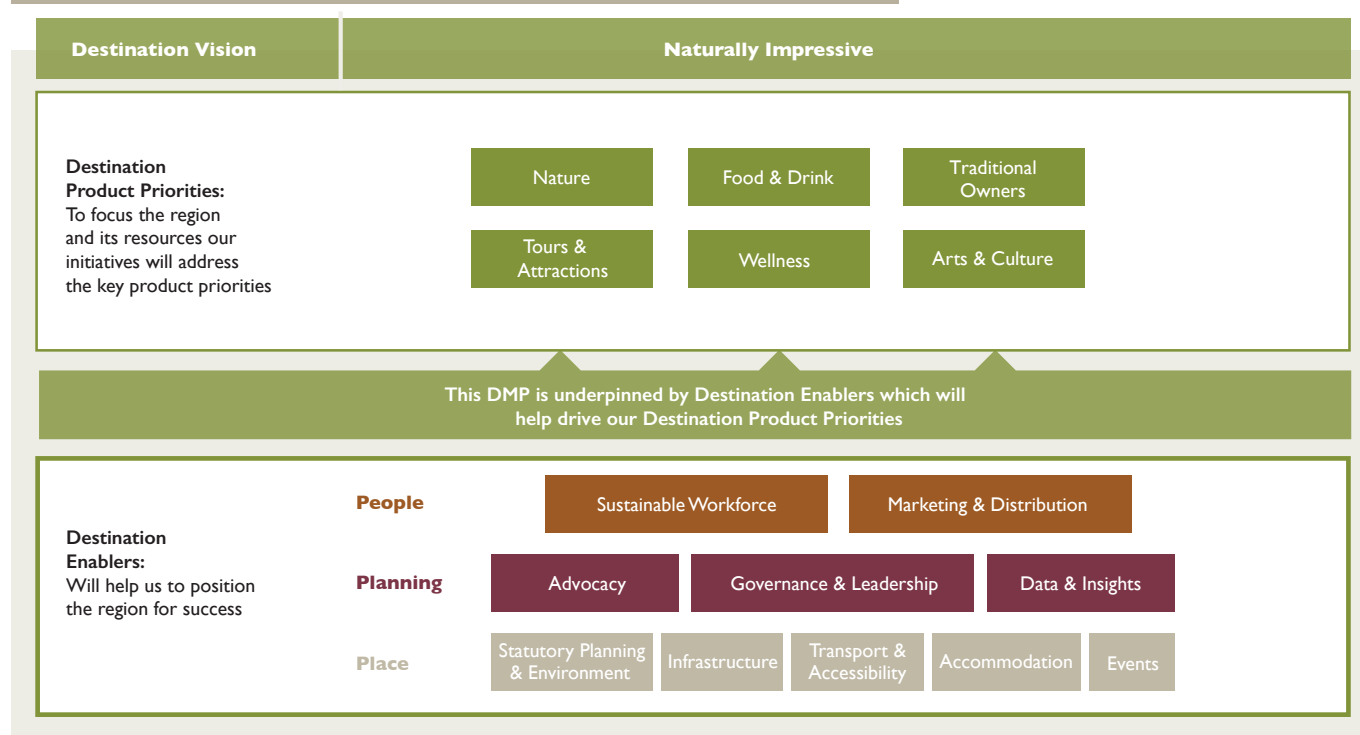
Destination Vision

Naturally Impressive

Destination Product Priorities: To focus the region and its resources our initiatives will address the key product priorities

Nature

Food & Drink

Traditional Owners

Tours & Attractions

Wellness

Arts & Culture

This DMP is underpinned by Destination Enablers which will help drive our Destination Product Priorities

Destination Enablers: Will help us to position the region for success

People

Sustainable Workforce

Marketing & Distribution

Planning

Advocacy

Governance & Leadership

Data & Insights

Place

Statutory Planning & Environment

Infrastructure

Transport & Accessibility

Accommodation

Events